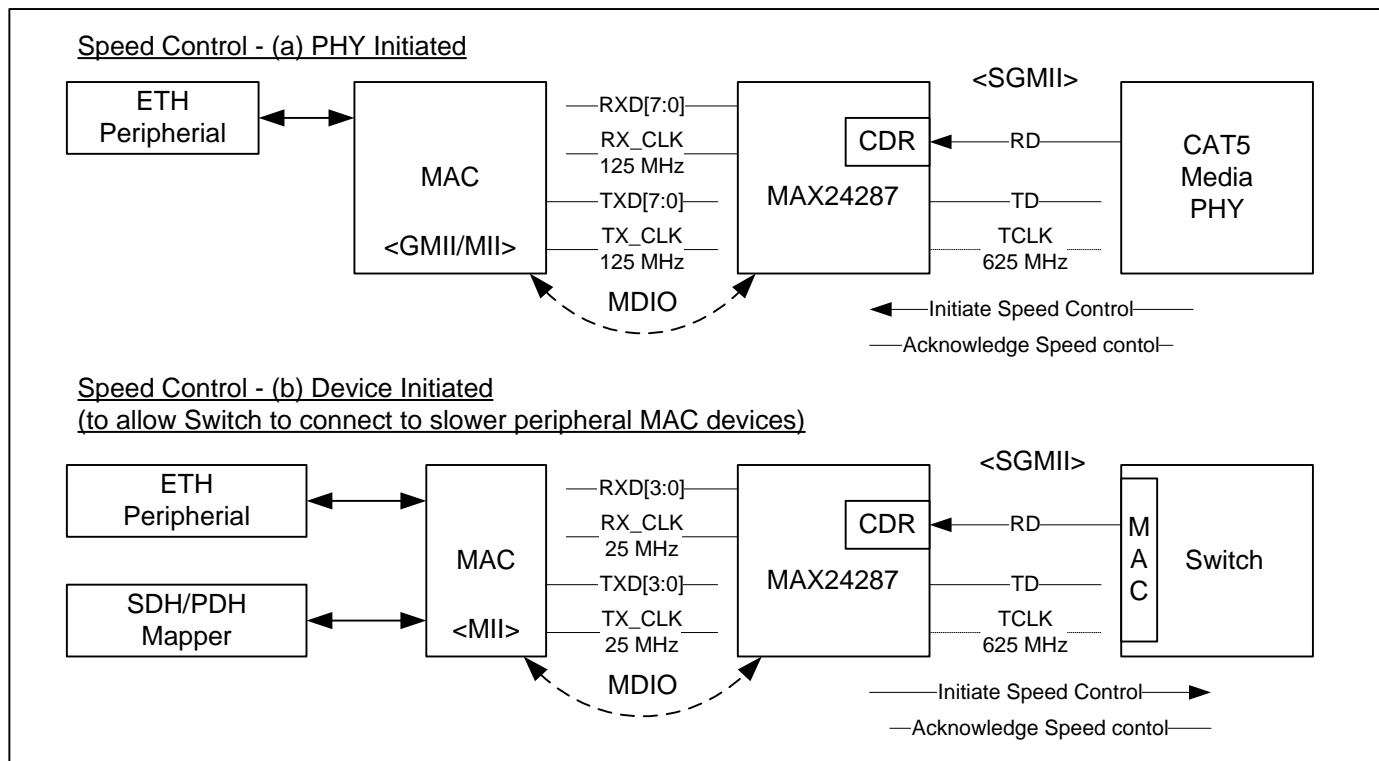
Speed Control - (a) PHY Initiated

<SGMII>

ETH Peripherial

MAC

<GMII/MII>

RXD[7:0]

RX_CLK 125 MHz

TXD[7:0]

TX_CLK 125 MHz

MDIO

CDR

MAX24287

RD

TD

TCLK 625 MHz

CAT5 Media PHY

Initiate Speed Control

Acknowledge Speed contol

Speed Control - (b) Device Initiated
(to allow Switch to connect to slower peripheral MAC devices)

<SGMII>

ETH Peripherial

SDH/PDH Mapper

MAC

<MII>

RXD[3:0]

RX_CLK 25 MHz

TXD[3:0]

TX_CLK 25 MHz

MDIO

CDR

MAX24287

RD

TD

TCLK 625 MHz

M A C

Switch

Initiate Speed Control

Acknowledge Speed contol